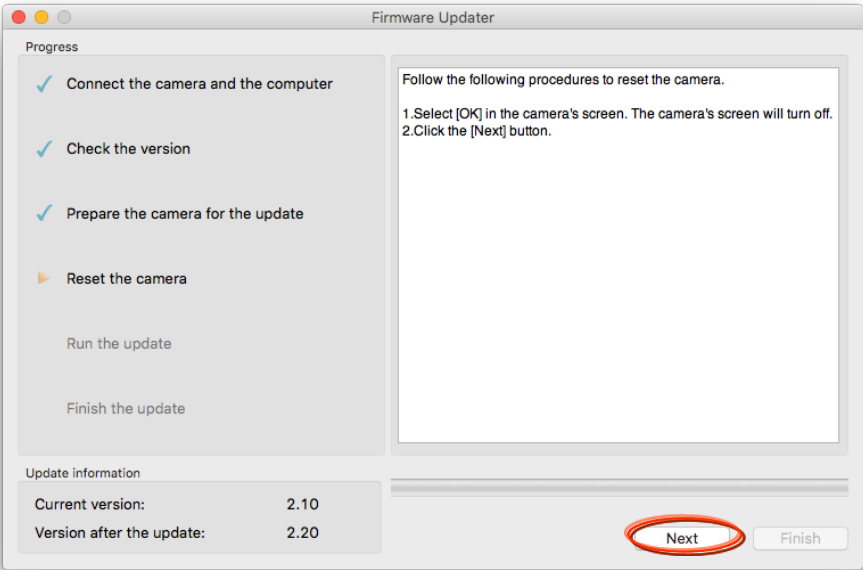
Firmware Updater

Progress

Connect the camera and the computer

Check the version

Prepare the camera for the update

Reset the camera

Run the update

Finish the update

Follow the following procedures to reset the camera.

1.Select [OK] in the camera's screen. The camera's screen will turn off.
2.Click the [Next] button.

Update information

| Current version: | 2.10 |
|---|---|
| Version after the update: | 2.20 |

Next

Finish